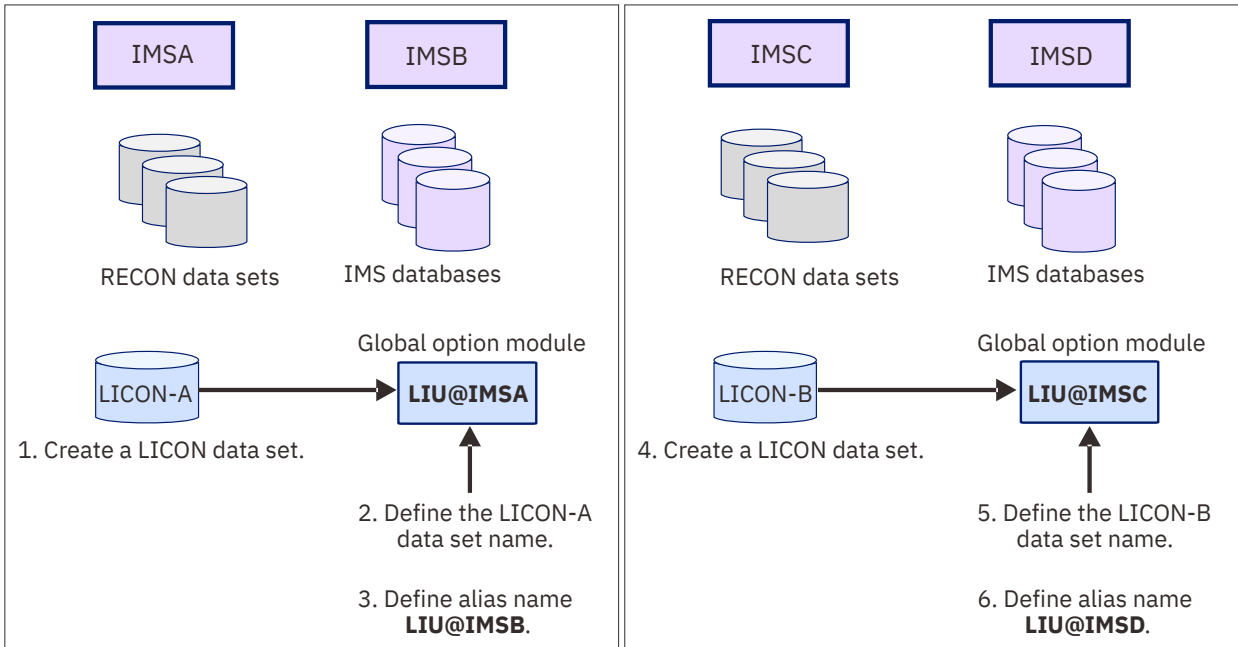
IMSA

IMSB

RECON data sets

IMS databases

Global option module

LICON-A

LIU@IMSA

1. Create a LICON data set.

2. Define the LICON-A data set name.

3. Define alias name **LIU@IMSB**.

IMSC

IMSD

RECON data sets

IMS databases

Global option module

LICON-B

LIU@IMSC

4. Create a LICON data set.

5. Define the LICON-B data set name.

6. Define alias name **LIU@IMSD**.